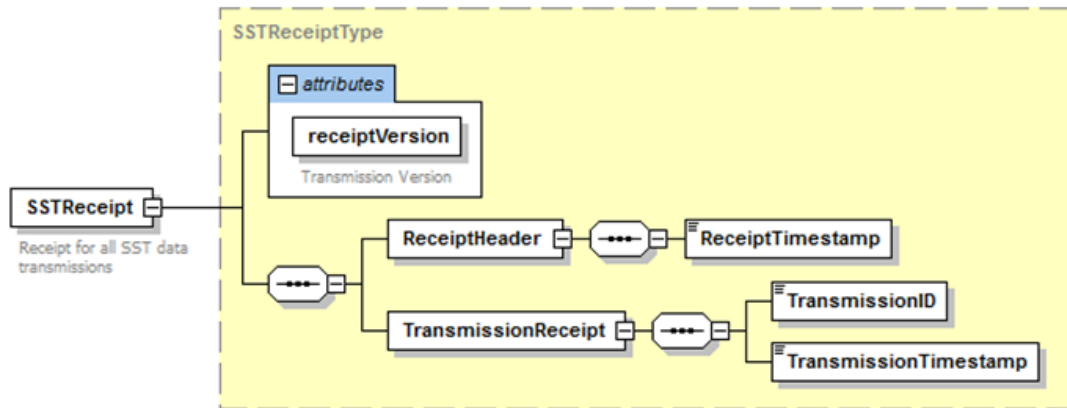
SSTReceiptType

attributes

receiptVersion

Transmission Version

SSTReceipt

Receipt for all SST data transmissions

ReceiptHeader

ReceiptTimestamp

TransmissionReceipt

TransmissionID

TransmissionTimestamp